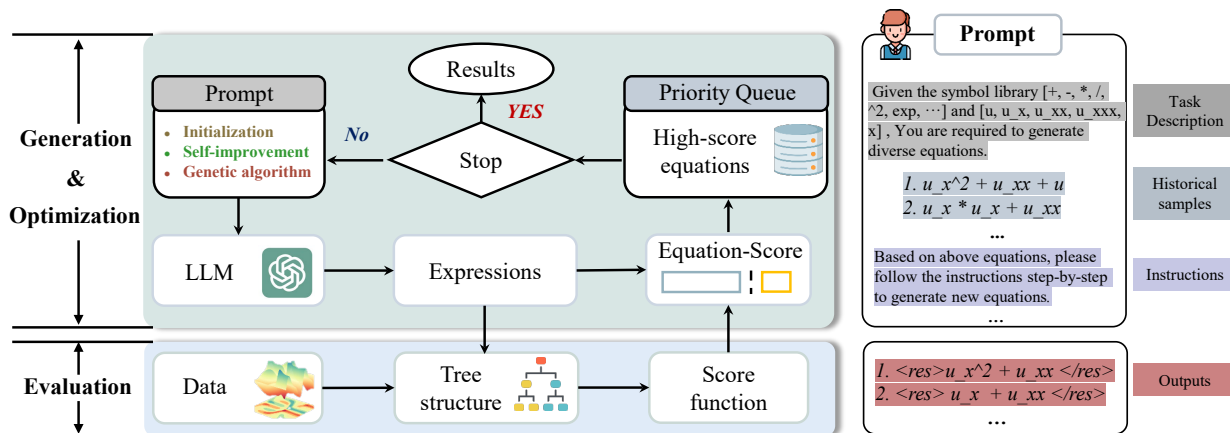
Generation & Optimization

Evaluation

Results

YES

No

Prompt

Initialization
Self-improvement
Genetic algorithm

Stop

Priority Queue

High-score equations

LLM

Expressions

Equation-Score

Data

Tree structure

Score function

Prompt

Given the symbol library [+, -, *, /, ^2, exp, ⋯] and [u, u_x, u_xx, u_xxx, x] , You are required to generate diverse equations.

Task Description

1. u_x^2 + u_xx + u
2. u_x * u_x + u_xx
...

Historical samples

Based on above equations, please follow the instructions step-by-step to generate new equations.
...

Instructions

1. <res>u_x^2 + u_xx </res>
2. <res> u_x + u_xx </res>
...

Outputs